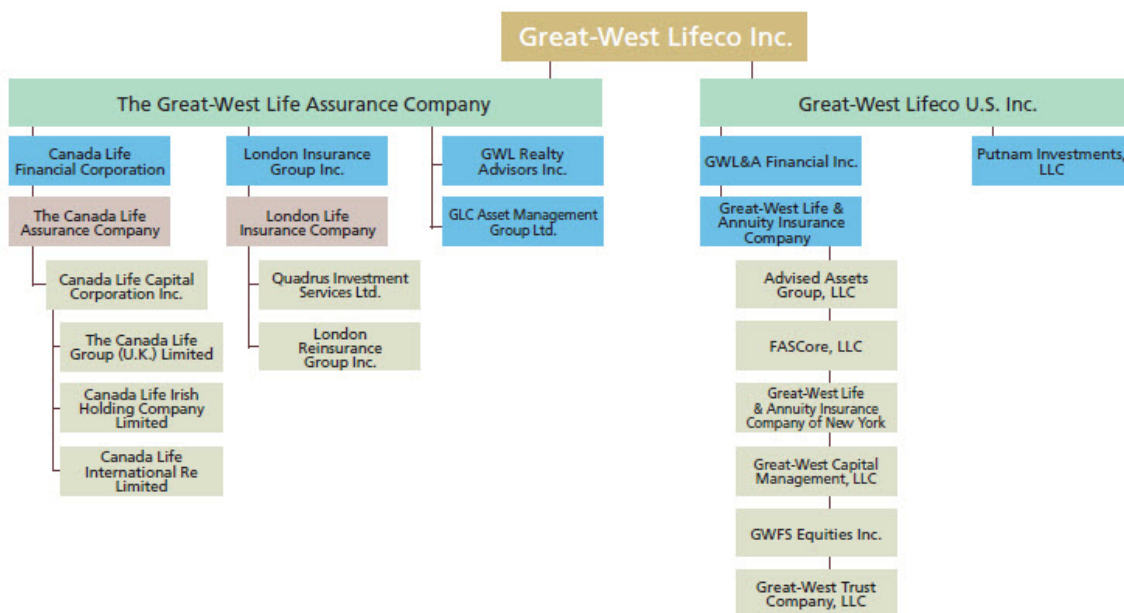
Great-West Lifeco Inc.

The Great-West Life Assurance Company

Canada Life Financial Corporation

The Canada Life Assurance Company

Canada Life Capital Corporation Inc.

The Canada Life Group (U.K.) Limited

Canada Life Irish Holding Company Limited

Canada Life International Re Limited

London Insurance Group Inc.

London Life Insurance Company

Quadrus Investment Services Ltd.

London Reinsurance Group Inc.

GWL Realty Advisors Inc.

GLC Asset Management Group Ltd.

Great-West Lifeco U.S. Inc.

GWL&A Financial Inc.

Great-West Life & Annuity Insurance Company

Advised Assets Group, LLC

FASCore, LLC

Great-West Life & Annuity Insurance Company of New York

Great-West Capital Management, LLC

GWFS Equities Inc.

Great-West Trust Company, LLC

Putnam Investments, LLC